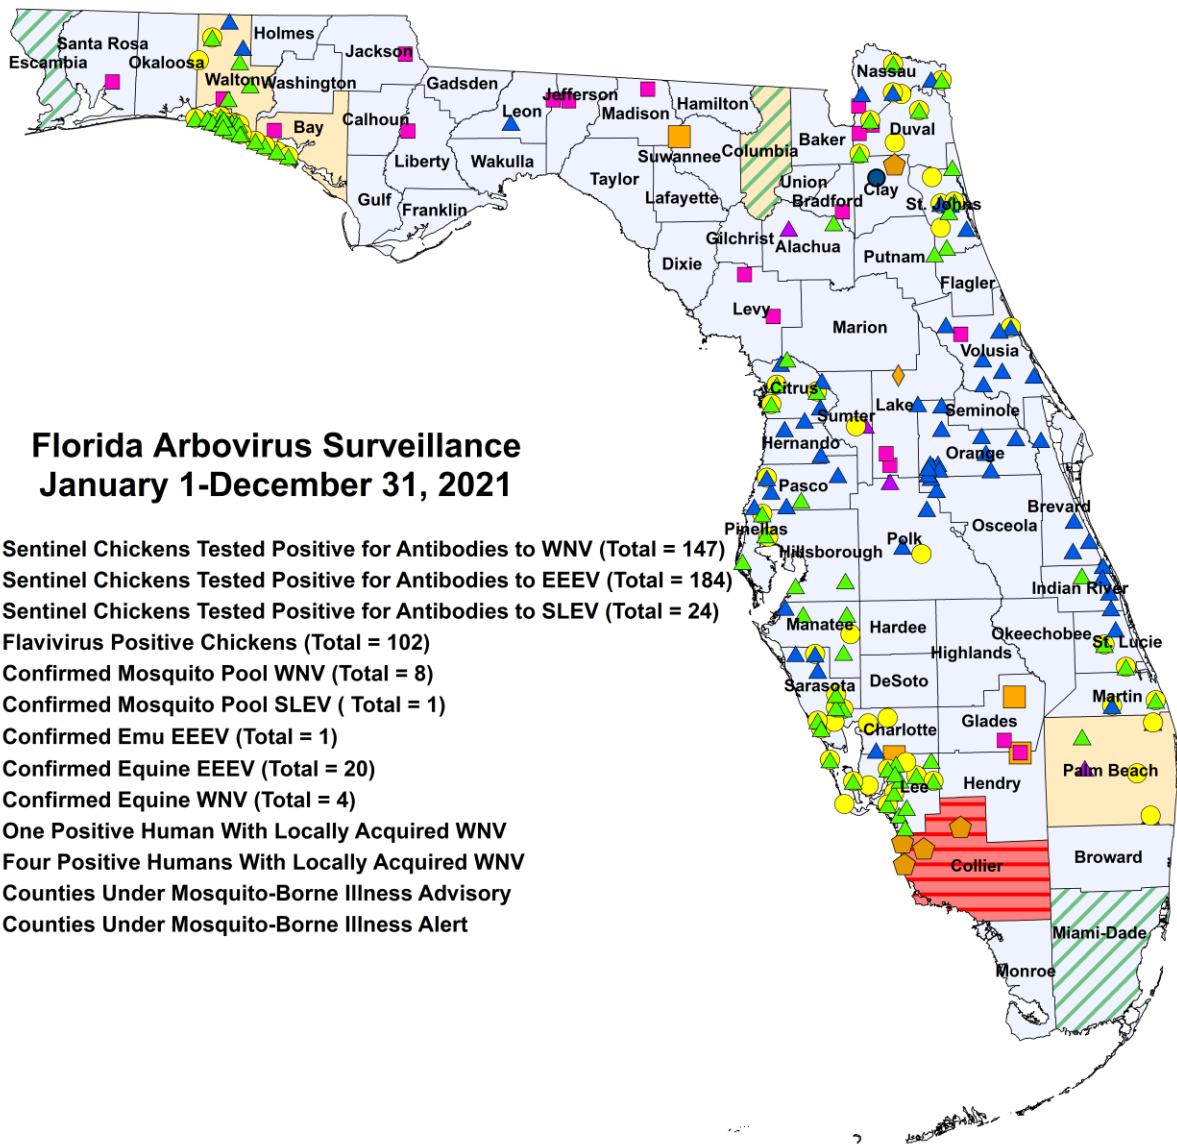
Florida Arbovirus Surveillance
January 1-December 31, 2021

Sentinel Chickens Tested Positive for Antibodies to WNV (Total = 147)
Sentinel Chickens Tested Positive for Antibodies to EEEV (Total = 184)
Sentinel Chickens Tested Positive for Antibodies to SLEV (Total = 24)
Flavivirus Positive Chickens (Total = 102)
Confirmed Mosquito Pool WNV (Total = 8)
Confirmed Mosquito Pool SLEV ( Total = 1)
Confirmed Emu EEEV (Total = 1)
Confirmed Equine EEEV (Total = 20)
Confirmed Equine WNV (Total = 4)
One Positive Human With Locally Acquired WNV
Four Positive Humans With Locally Acquired WNV
Counties Under Mosquito-Borne Illness Advisory
Counties Under Mosquito-Borne Illness Alert

Escambia
Santa Rosa
Okaloosa
Holmes
Jackson
Walton
Washington
Bay
Calhoun
Gadsden
Leon
Jefferson
Madison
Hamilton
Nassau
Duval
Baker
Columbia
Suwannee
Liberty
Wakulla
Gulf
Franklin
Taylor
Lafayette
Union
Bradford
Clay
St. Johns
Gilchrist
Alachua
Putnam
Dixie
Flagler
Levy
Marion
Volusia
Citrus
Sumter
Lake
Seminole
Hernando
Orange
Pasco
Brevard
Pinellas
Osceola
Hillsborough
Polk
Indian River
Manatee
Hardee
Okeechobee
St. Lucie
Highlands
Sarasota
DeSoto
Martin
Glades
Charlotte
Palm Beach
Lee
Hendry
Collier
Broward
Miami-Dade
Monroe